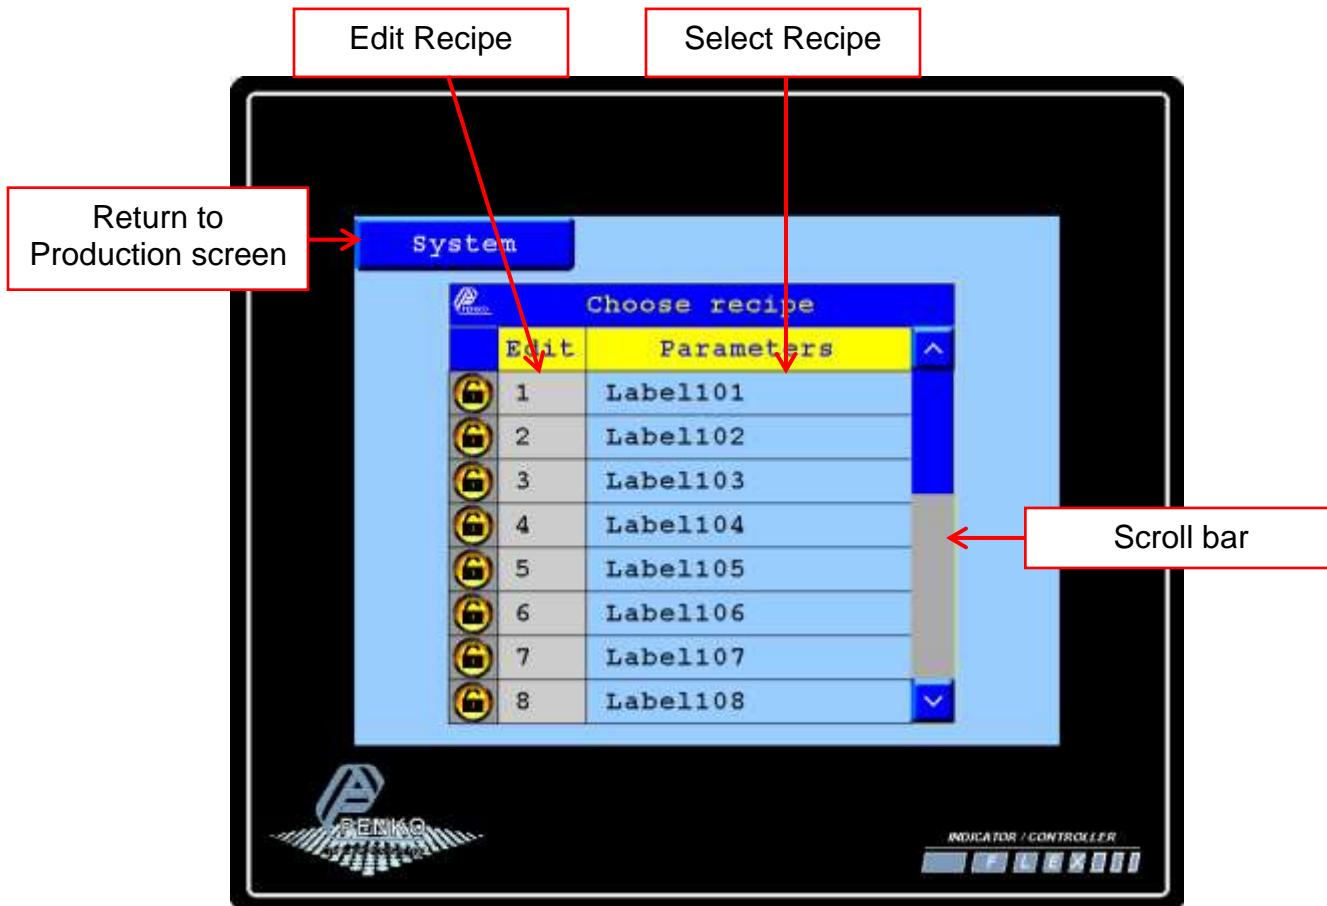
Edit Recipe

Select Recipe

Return to Production screen

System

Choose recipe

| Edit | Parameters |
|---|---|
| 1 | Label101 |
| 2 | Label102 |
| 3 | Label103 |
| 4 | Label104 |
| 5 | Label105 |
| 6 | Label106 |
| 7 | Label107 |
| 8 | Label108 |

Scroll bar

PENKO

INDICATOR / CONTROLLER

FLEX